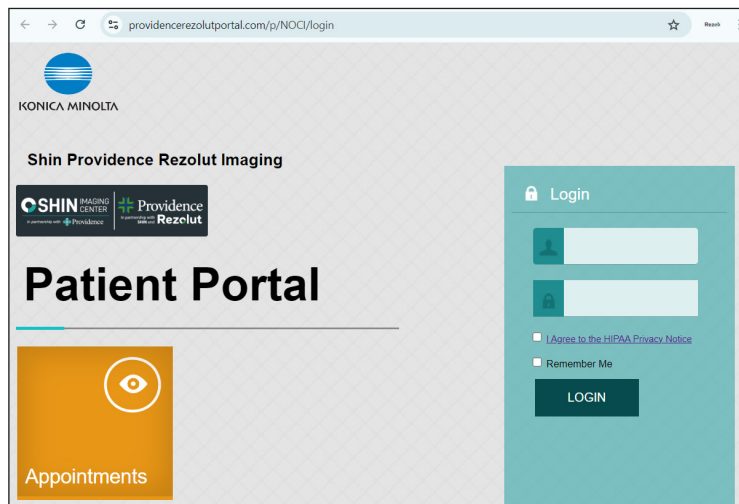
providencerezolutportal.com/p/NOCI/login

Reso

KONICA MINOLTA

Shin Providence Rezolut Imaging

SHIN IMAGING CENTER
in partnership with Providence

Providence
In partnership with SHIN and Rezolut

Patient Portal

Appointments

Login

I Agree to the HIPAA Privacy Notice

Remember Me

LOGIN